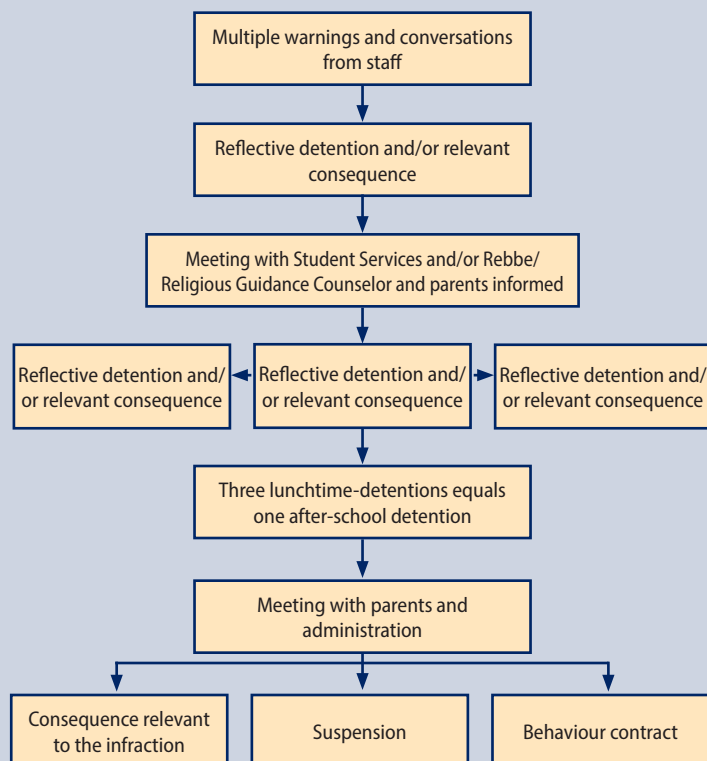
Multiple warnings and conversations from staff

Reflective detention and/or relevant consequence

Meeting with Student Services and/or Rebbe/ Religious Guidance Counselor and parents informed

Reflective detention and/ or relevant consequence

Reflective detention and/ or relevant consequence

Reflective detention and/ or relevant consequence

Three lunchtime-detentions equals one after-school detention

Meeting with parents and administration

Consequence relevant to the infraction

Suspension

Behaviour contract